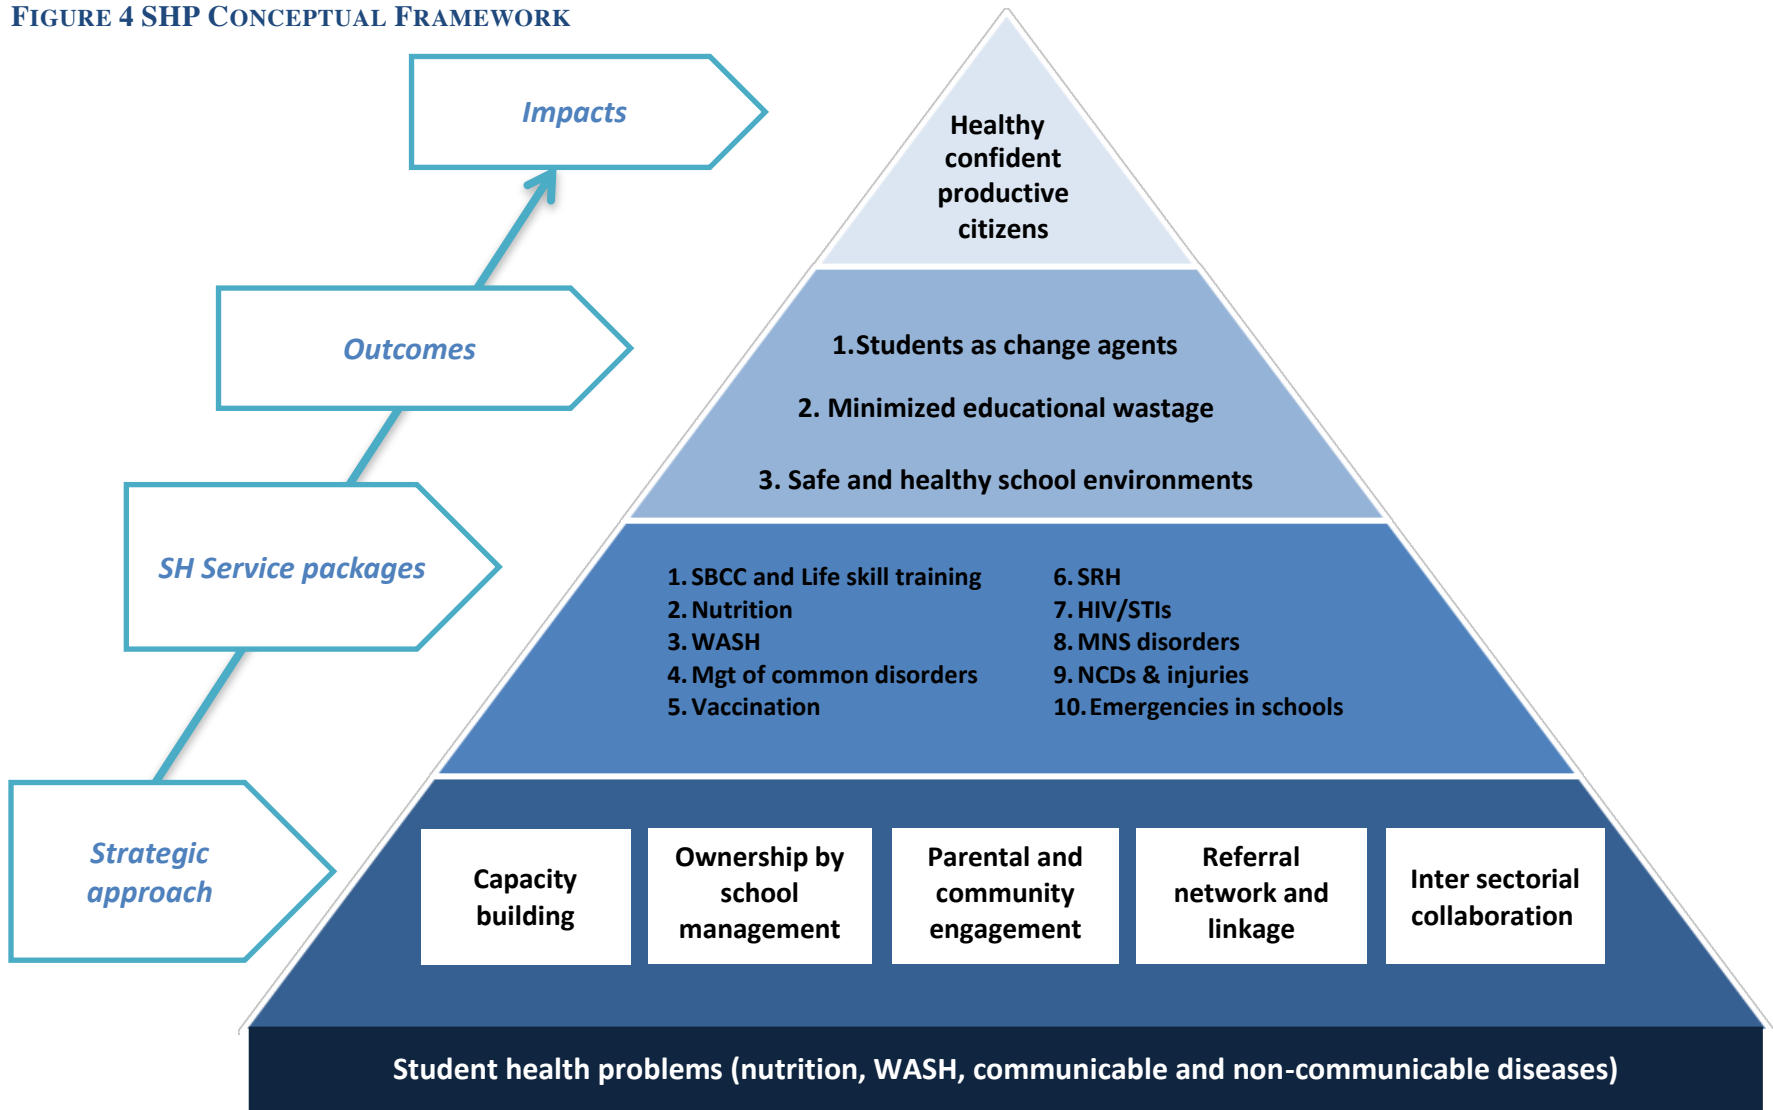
FIGURE 4 SHP CONCEPTUAL FRAMEWORK

Impacts

Healthy confident productive citizens

Outcomes

1. Students as change agents

2. Minimized educational wastage

3. Safe and healthy school environments

SH Service packages

1. SBCC and Life skill training
2. Nutrition
3. WASH
4. Mgt of common disorders
5. Vaccination

6. SRH
7. HIV/STIs
8. MNS disorders
9. NCDs & injuries
10. Emergencies in schools

Strategic approach

Capacity building

Ownership by school management

Parental and community engagement

Referral network and linkage

Inter sectorial collaboration

Student health problems (nutrition, WASH, communicable and non-communicable diseases)